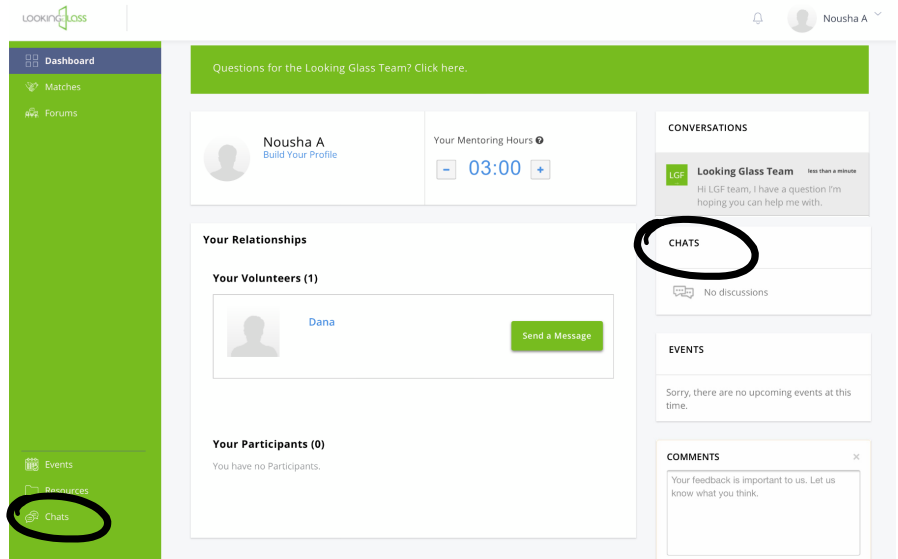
LOOKING GLASS

Nousha A

Dashboard
Matches
Forums

Events
Resources
Chats

Questions for the Looking Glass Team? Click here.

Nousha A
Build Your Profile

Your Mentoring Hours
−
03:00
+

Your Relationships

Your Volunteers (1)

Dana

Send a Message

Your Participants (0)

You have no Participants.

CONVERSATIONS

LGF
Looking Glass Team
less than a minute
Hi LGF team, I have a question I'm hoping you can help me with.

CHATS

No discussions

EVENTS

Sorry, there are no upcoming events at this time.

COMMENTS

×

Your feedback is important to us. Let us know what you think.